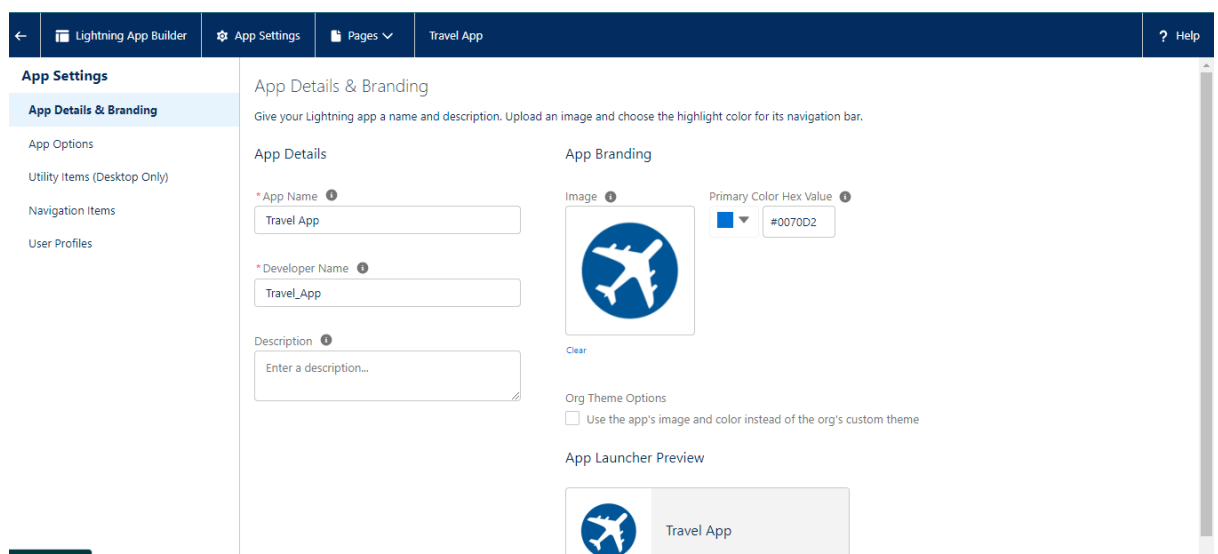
Lightning App Builder | App Settings | Pages | Travel App | ? Help

App Settings
App Details & Branding
App Options
Utility Items (Desktop Only)
Navigation Items
User Profiles

App Details & Branding
Give your Lightning app a name and description. Upload an image and choose the highlight color for its navigation bar.

App Details

* App Name
Travel App

* Developer Name
Travel_App

Description
Enter a description...

App Branding

Image

Clear

Primary Color Hex Value
#0070D2

Org Theme Options
Use the app's image and color instead of the org's custom theme

App Launcher Preview

Travel App